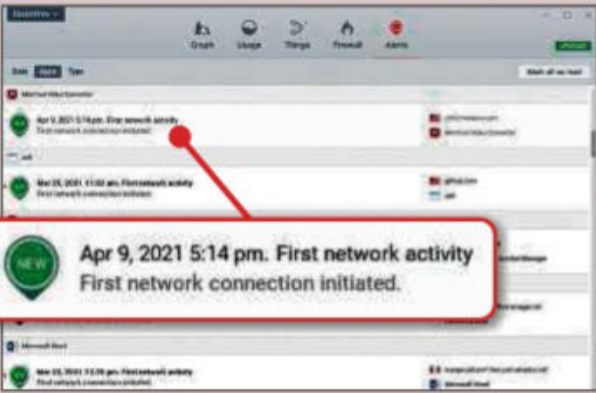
GlassWire

Graph Usage Things Firewall Alerts

Date Apps Type

Mark all as read

Apr 9, 2021 5:14 pm. First network activity
First network connection initiated.

Mar 25, 2021 11:02 am. First network activity
First network connection initiated.

NEW

Apr 9, 2021 5:14 pm. First network activity
First network connection initiated.

Microsoft Word

Mar 25, 2021 12:06 pm. First network activity
First network connection initiated.

Microsoft Word